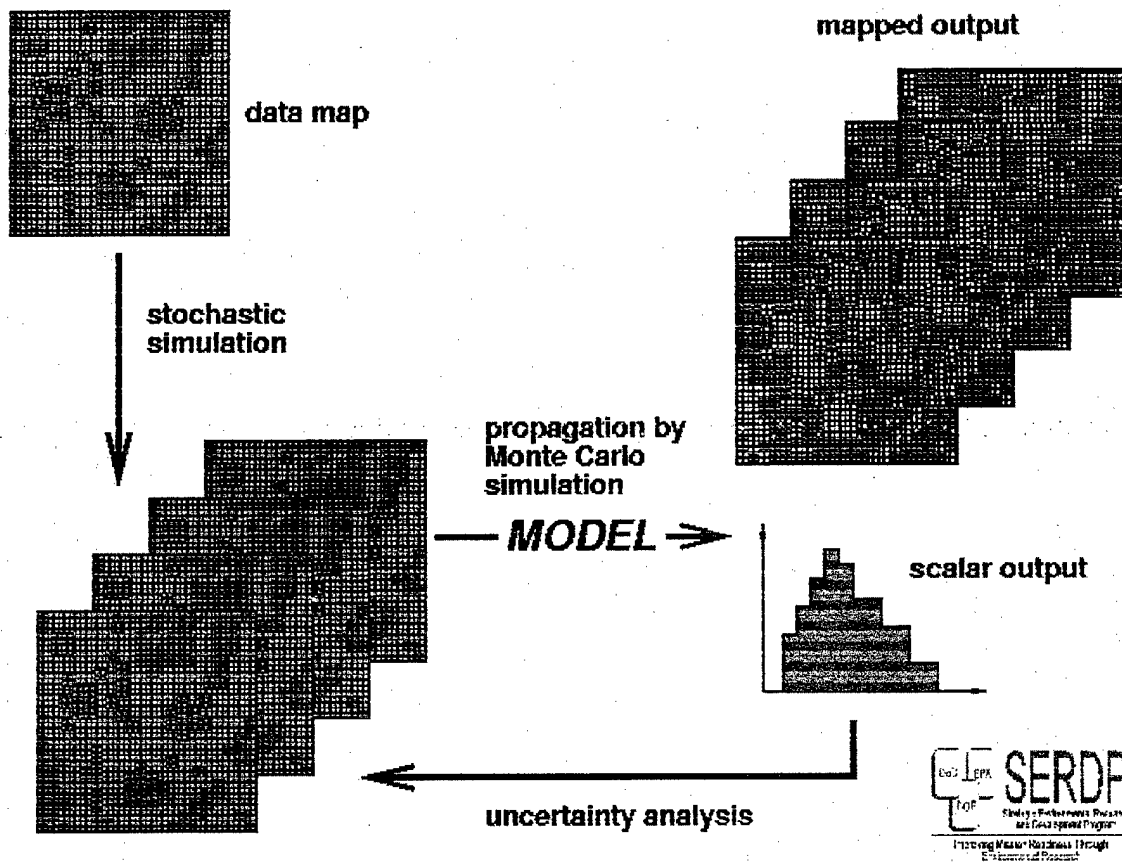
mapped output

data map

stochastic simulation

propagation by Monte Carlo simulation

MODEL

scalar output

uncertainty analysis

DoD EPA DOE SERDP

Strategic Environmental Research and Development Program

Improving Mission Readiness Through Environmental Research